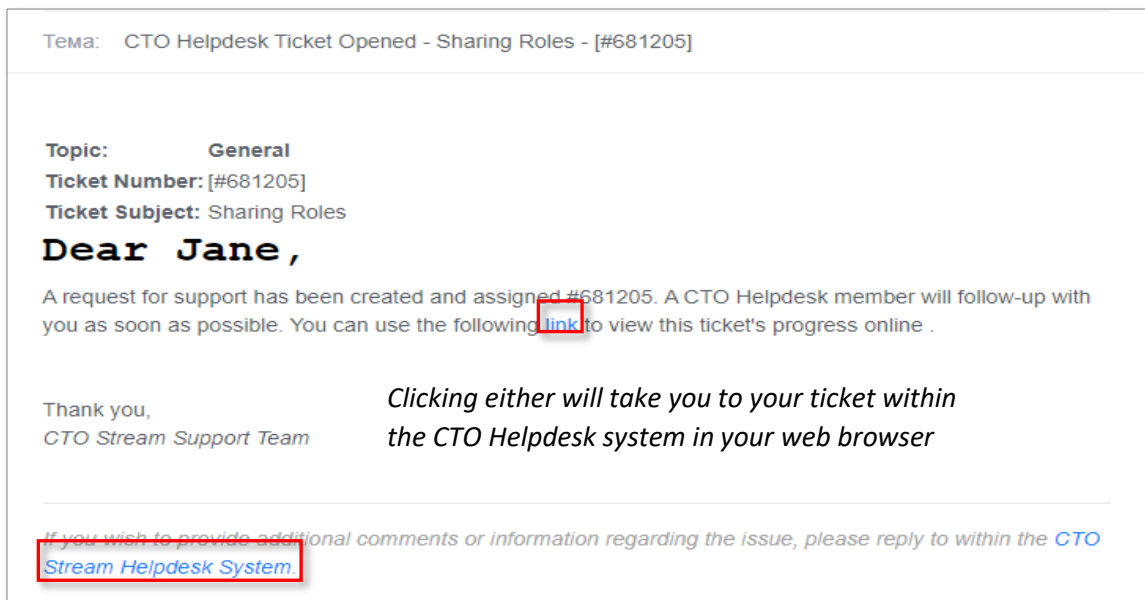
Тема: CTO Helpdesk Ticket Opened - Sharing Roles - [#681205]

Topic: General
Ticket Number: [#681205]
Ticket Subject: Sharing Roles

Dear Jane,

A request for support has been created and assigned #681205. A CTO Helpdesk member will follow-up with you as soon as possible. You can use the following link to view this ticket's progress online .

Thank you,
CTO Stream Support Team

Clicking either will take you to your ticket within the CTO Helpdesk system in your web browser

If you wish to provide additional comments or information regarding the issue, please reply to within the CTO Stream Helpdesk System.